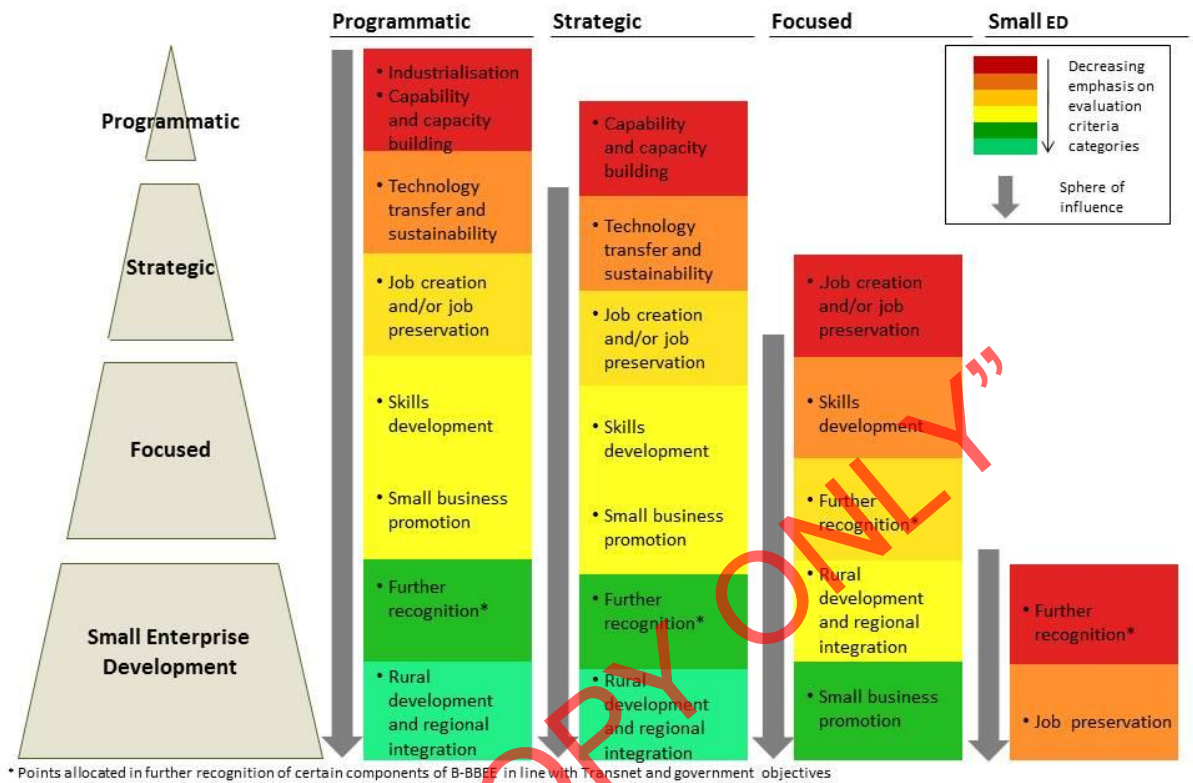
Programmatic | Strategic | Focused | Small ED

Decreasing emphasis on evaluation criteria categories

Sphere of influence

Programmatic

Strategic

Focused

Small Enterprise Development

• Industrialisation
• Capability and capacity building
• Technology transfer and sustainability
• Job creation and/or job preservation
• Skills development
• Small business promotion
• Further recognition*
• Rural development and regional integration

• Capability and capacity building
• Technology transfer and sustainability
• Job creation and/or job preservation
• Skills development
• Small business promotion
• Further recognition*
• Rural development and regional integration

• Job creation and/or job preservation
• Skills development
• Further recognition*
• Rural development and regional integration
• Small business promotion

• Further recognition*
• Job preservation

COPY ONLY"

* Points allocated in further recognition of certain components of B-BBEE in line with Transnet and government objectives